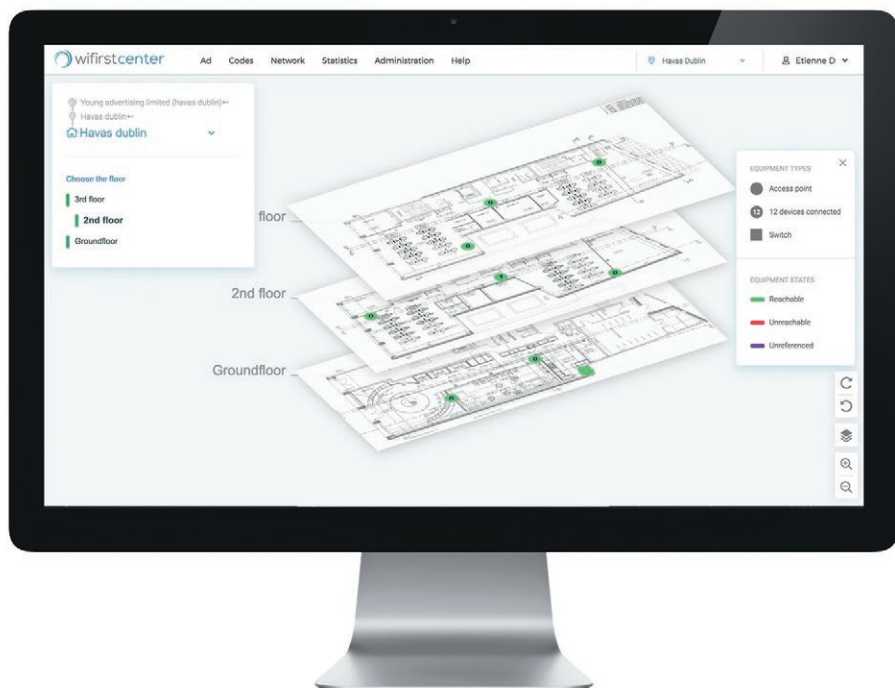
wifirstcenter Ad Codes Network Statistics Administration Help

Havas Dublin

Etienne D

Young advertising limited (havas dublin)←
Havas dublin←
Havas dublin

Choose the floor
3rd floor
2nd floor
Groundfloor

floor
2nd floor
Groundfloor

EQUIPMENT TYPES
Access point
12 12 devices connected
Switch

EQUIPMENT STATES
Reachable
Unreachable
Unreferenced